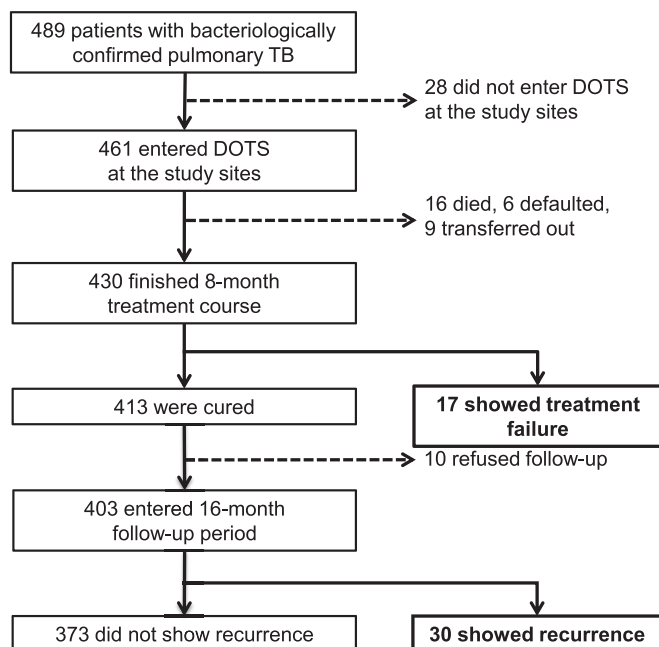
489 patients with bacteriologically confirmed pulmonary TB

28 did not enter DOTS at the study sites

461 entered DOTS at the study sites

16 died, 6 defaulted, 9 transferred out

430 finished 8-month treatment course

413 were cured

17 showed treatment failure

10 refused follow-up

403 entered 16-month follow-up period

373 did not show recurrence

30 showed recurrence